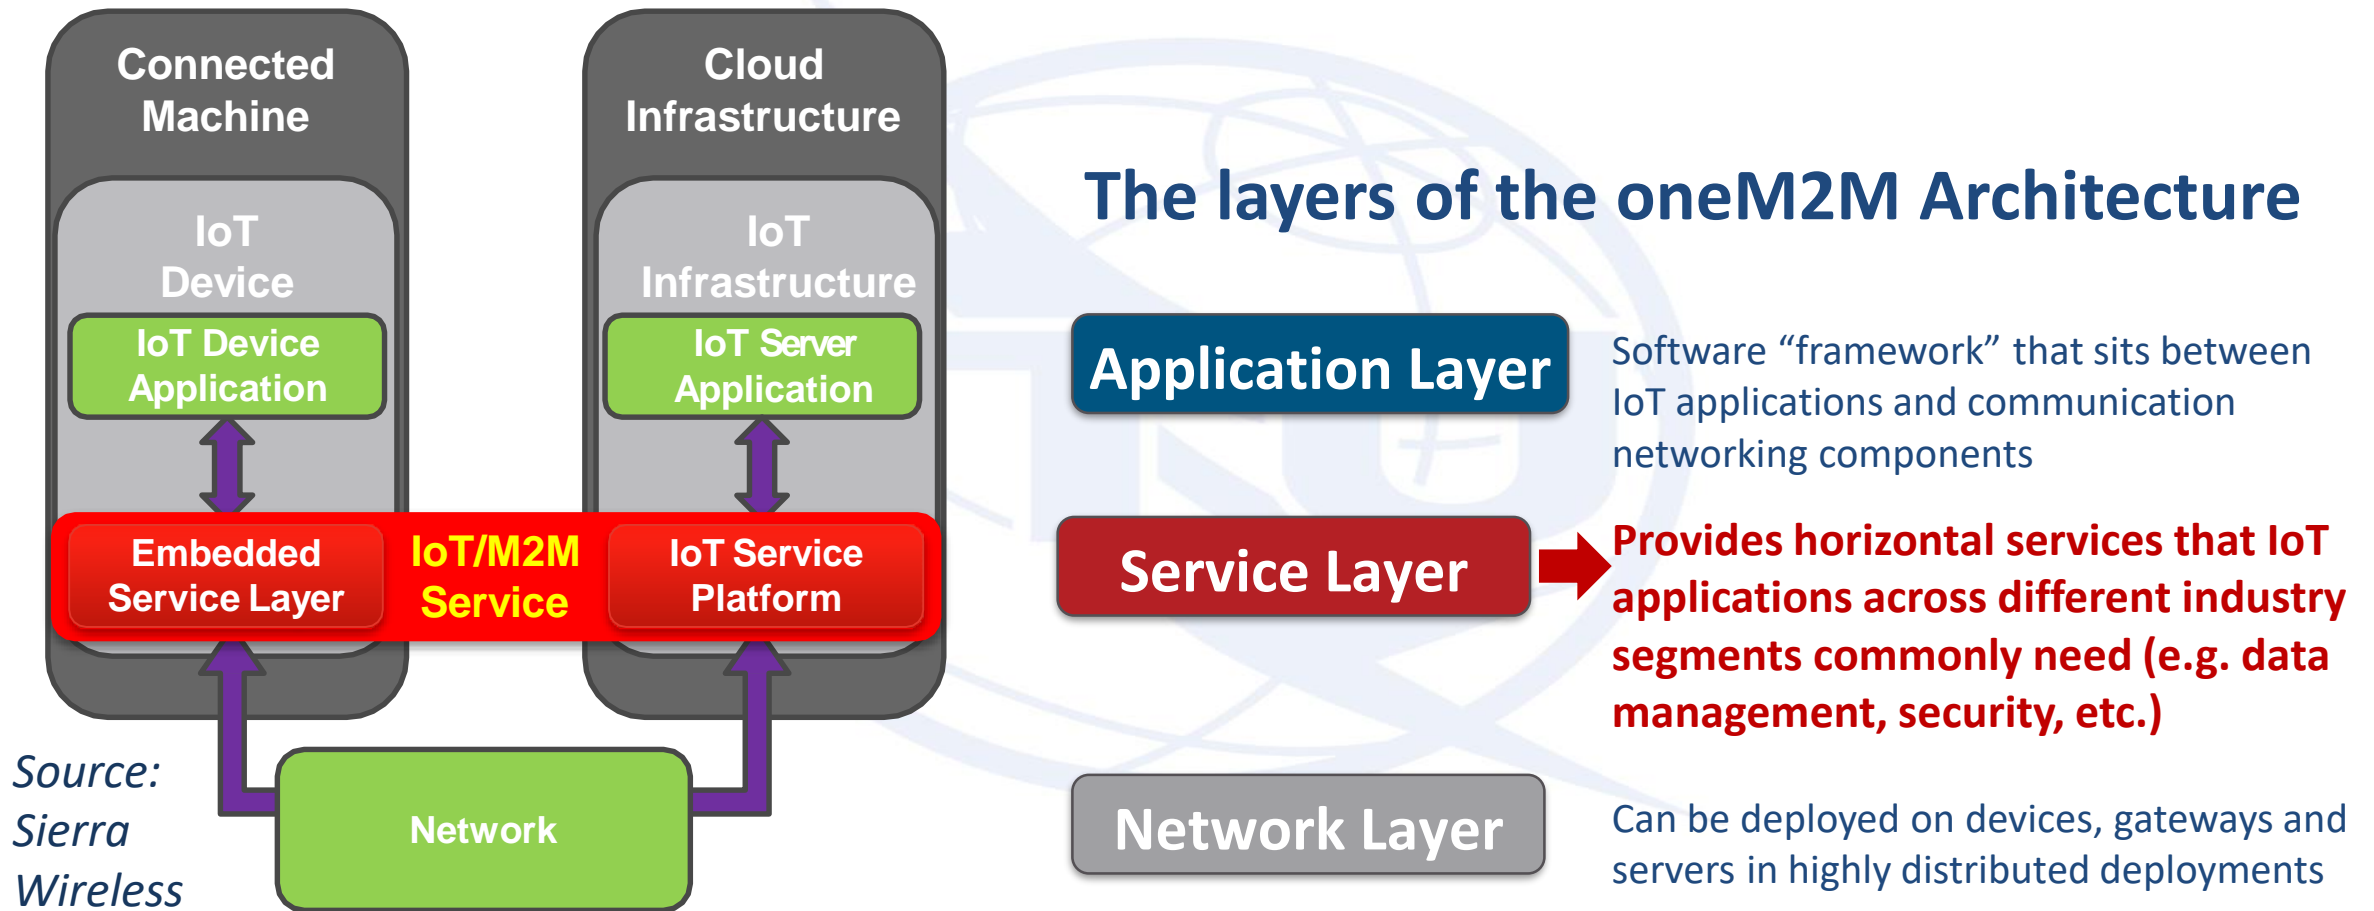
Connected Machine

IoT Device

IoT Device Application

Cloud Infrastructure

IoT Infrastructure

IoT Server Application

Embedded Service Layer

IoT/M2M Service

IoT Service Platform

Network

Source: Sierra Wireless

The layers of the oneM2M Architecture

Application Layer

Software “framework” that sits between IoT applications and communication networking components

Service Layer

Provides horizontal services that IoT applications across different industry segments commonly need (e.g. data management, security, etc.)

Network Layer

Can be deployed on devices, gateways and servers in highly distributed deployments